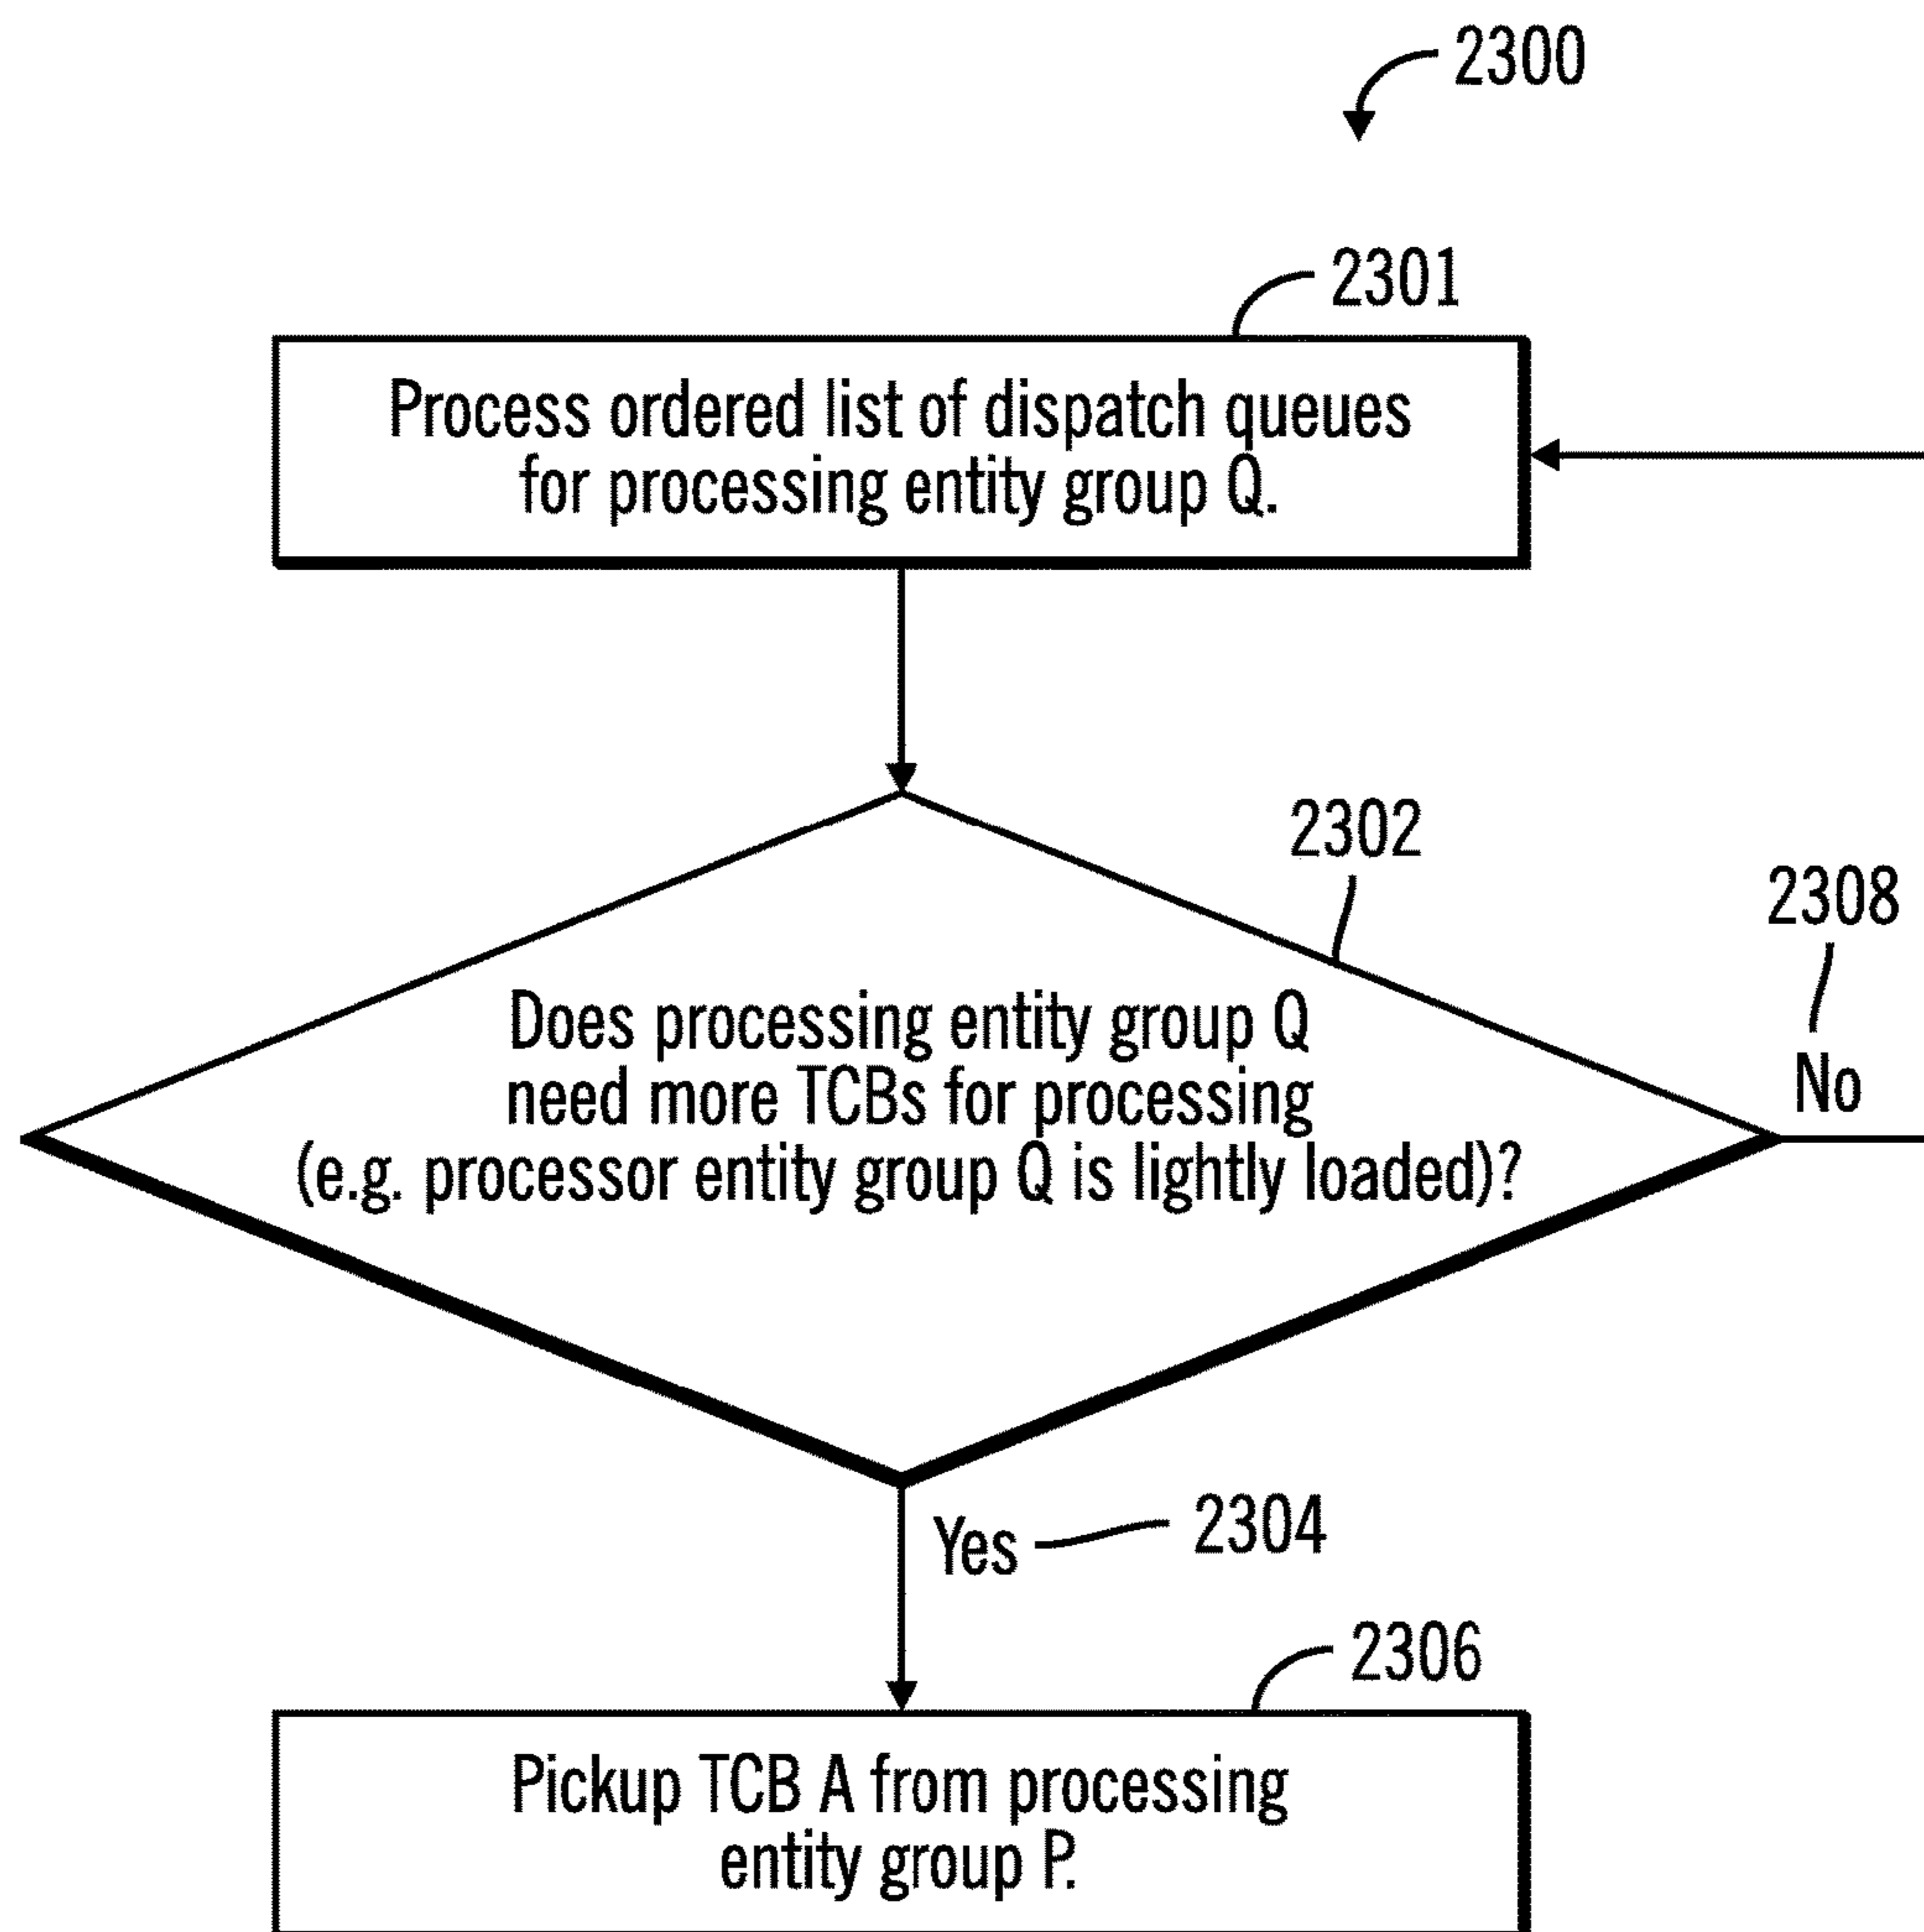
2300

2301

Process ordered list of dispatch queues for processing entity group Q.

2302

2308

Does processing entity group Q need more TCBs for processing (e.g. processor entity group Q is lightly loaded)?

No

Yes

2304

2306

Pickup TCB A from processing entity group P.